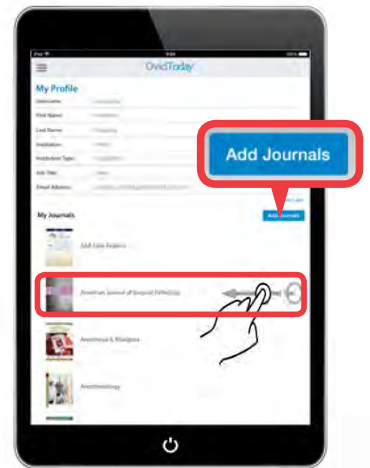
iPad
OvidToday
My Profile
Username:
First Name:
Last Name:
Institution:
Institution Type:
Job Title:
Email Address:
Add Journals
My Journals
Add Journals
AAA Case Anthem
American Journal of Surgical Pathology
Anesthesia & Analgesia
Anesthesiology